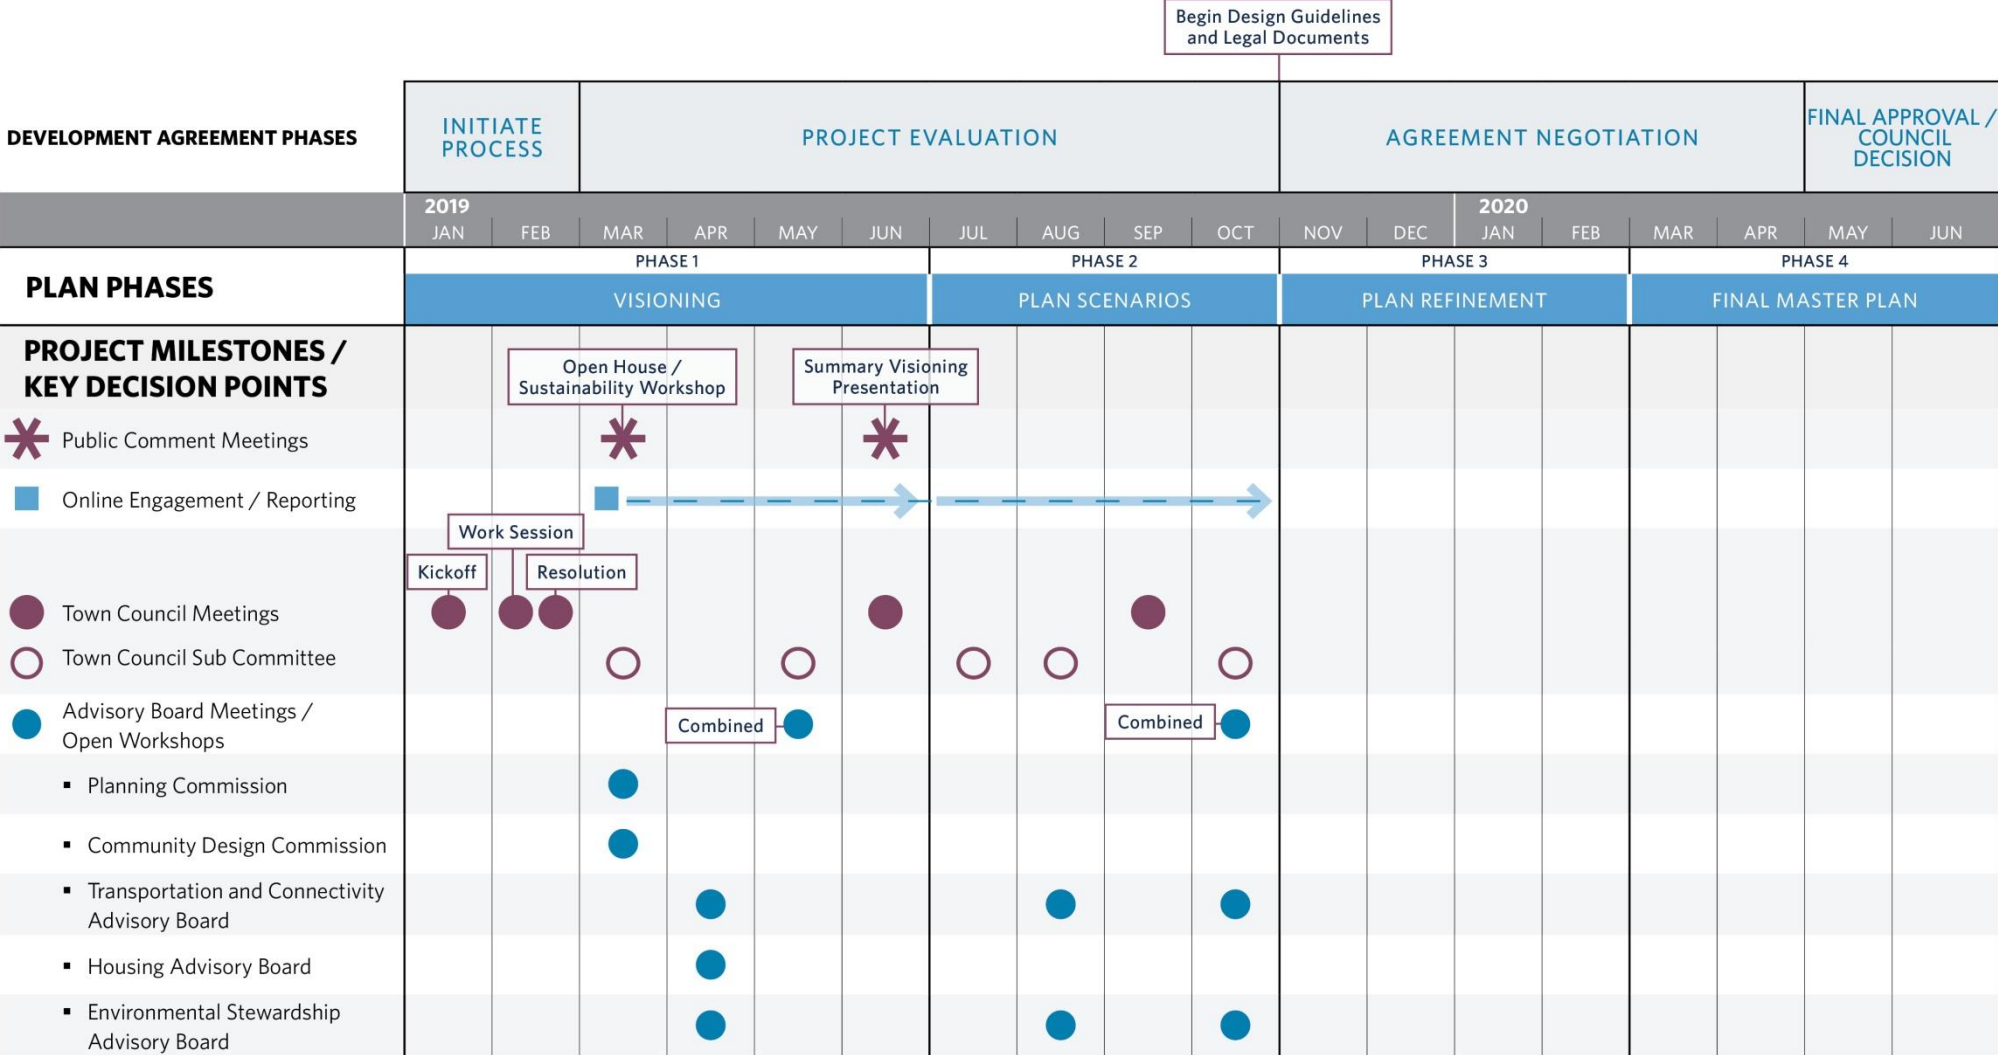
Begin Design Guidelines and Legal Documents

DEVELOPMENT AGREEMENT PHASES

INITIATE PROCESS

PROJECT EVALUATION

AGREEMENT NEGOTIATION

FINAL APPROVAL / COUNCIL DECISION

2019
JAN FEB MAR APR MAY JUN JUL AUG SEP OCT NOV DEC
2020
JAN FEB MAR APR MAY JUN

PLAN PHASES

PHASE 1
VISIONING

PHASE 2
PLAN SCENARIOS

PHASE 3
PLAN REFINEMENT

PHASE 4
FINAL MASTER PLAN

PROJECT MILESTONES / KEY DECISION POINTS

Open House / Sustainability Workshop

Summary Visioning Presentation

Public Comment Meetings

Online Engagement / Reporting

Work Session

Kickoff

Resolution

Town Council Meetings

Town Council Sub Committee

Advisory Board Meetings / Open Workshops

Combined

Combined

▪ Planning Commission

▪ Community Design Commission

▪ Transportation and Connectivity Advisory Board

▪ Housing Advisory Board

▪ Environmental Stewardship Advisory Board